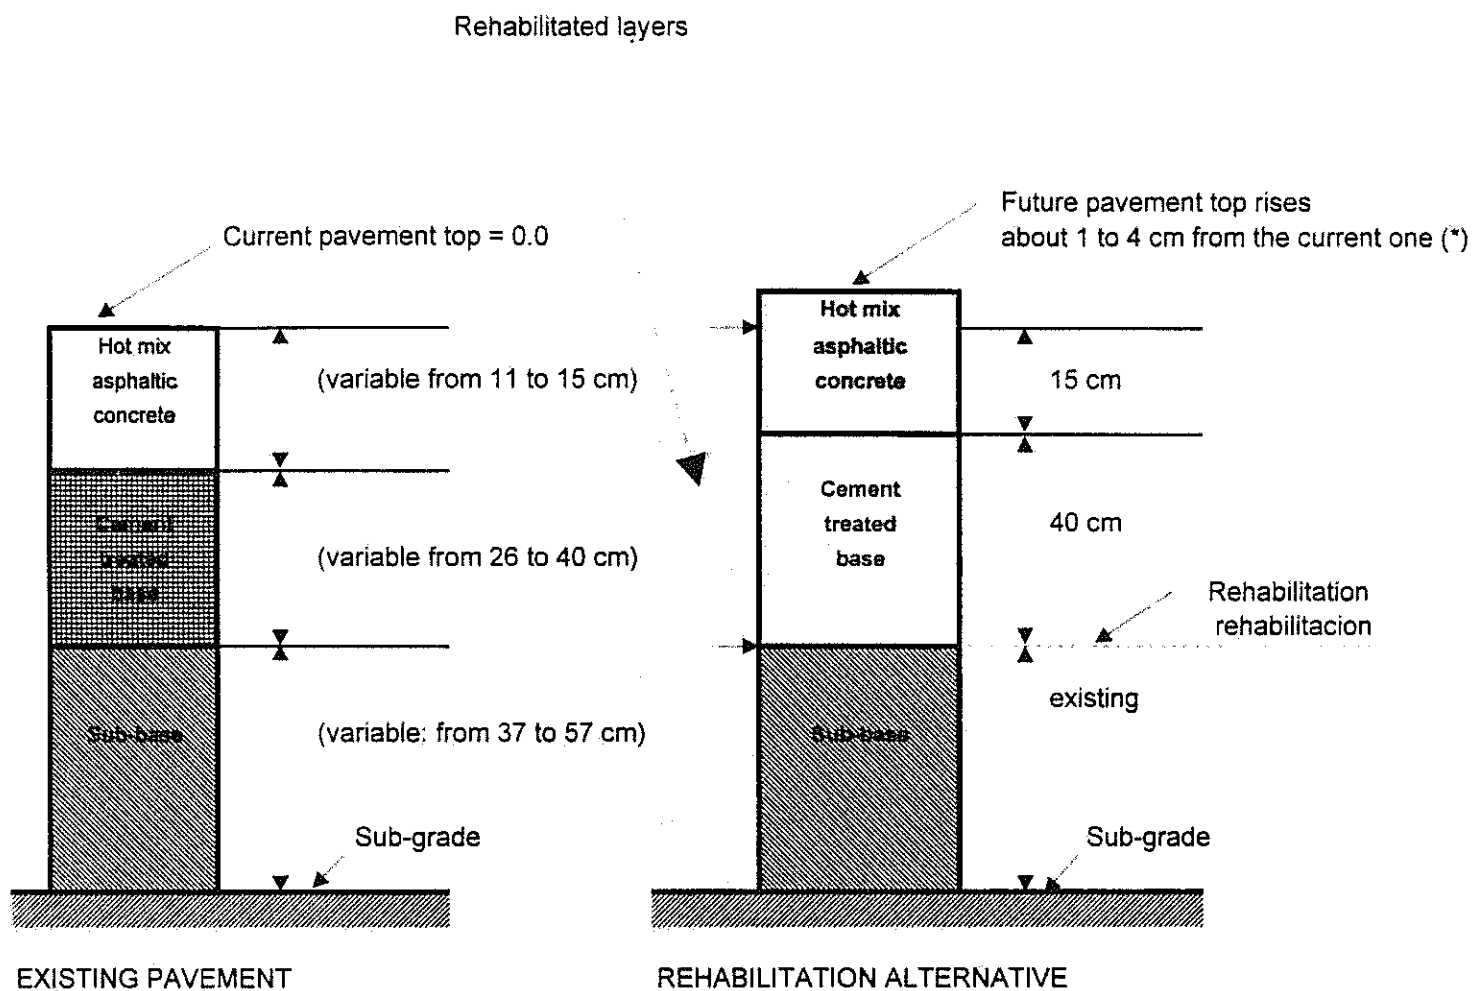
Rehabilitated layers

Current pavement top = 0.0

Hot mix asphaltic concrete

(variable from 11 to 15 cm)

Cement treated base

(variable from 26 to 40 cm)

Sub-base

(variable: from 37 to 57 cm)

Sub-grade

EXISTING PAVEMENT

Future pavement top rises about 1 to 4 cm from the current one (*)

Hot mix asphaltic concrete

15 cm

Cement treated base

40 cm

Rehabilitation rehabilitacion

existing

Sub-base

Sub-grade

REHABILITATION ALTERNATIVE